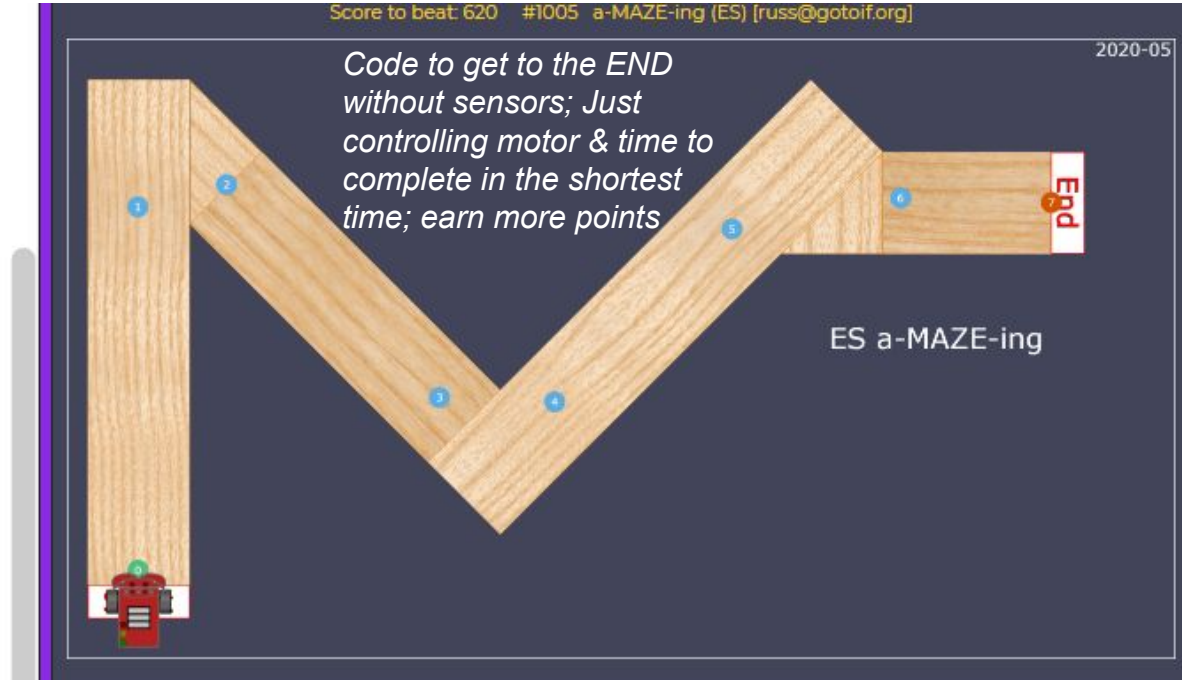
Score to beat: 620 #1005 a-MAZE-ing (ES) [russ@gotoif.org]

2020-05

Code to get to the END without sensors; Just controlling motor & time to complete in the shortest time; earn more points

1

2

3

4

5

6

7

End

0

ES a-MAZE-ing